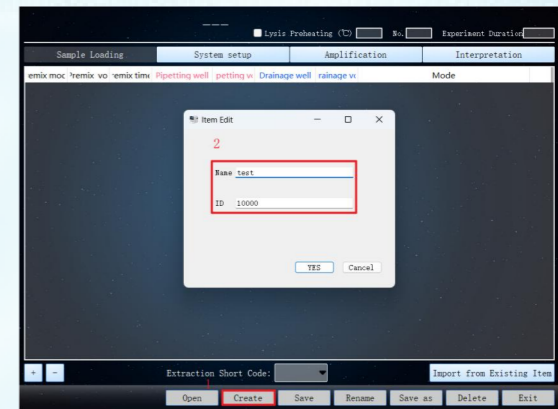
Lysis Preheating (℃) No. Experiment Duration

Sample Loading System setup Amplification Interpretation

emix moc Premix vo remix time Pipetting well petting vo Drainage well rainage vo Mode

Item Edit

2

Name test

ID 10000

YES Cancel

+ -

Extraction Short Code:

Import from Existing Item

1

Open Create Save Rename Save as Delete Exit